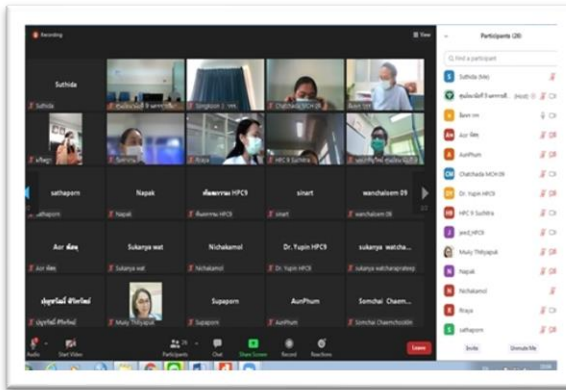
Recording

View

Suthida

Suthida

Chatchada MOH 09

sathaporn

Napak

sathaporn

Napak

sinart

wanchalsem 09

sinart

wanchalsem 09

Aor

Sukanya wat

Nichakamol

Dr. Yupin HPC9

sukanya watcha...

Nichakamol

Dr. Yupin HPC9

Muky Thityapak

Supaporn

AunPhum

Somchai Chaem...

Supaporn

AunPhum

Somchai Chaemchoolin

Audio

Start Video

Participants 28

Chat

Share Screen

Record

Reactions

Leave

Participants (28)

Find a participant

Suthida (Me)

(Host)

Aor

AunPhum

Chatchada MOH 09

Dr. Yupin HPC9

HPC 9 Suchitra

HPC9

Muky Thityapak

Napak

Nichakamol

Riaya

sathaporn

Invite

Unmute Me